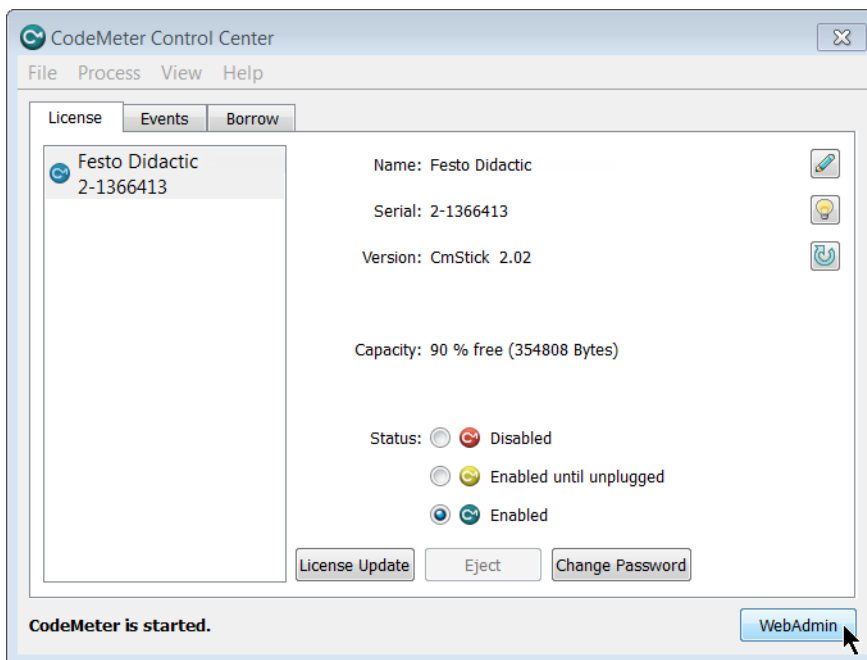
CodeMeter Control Center

File Process View Help

License Events Borrow

Festo Didactic
2-1366413

Name: Festo Didactic

Serial: 2-1366413

Version: CmStick 2.02

Capacity: 90 % free (354808 Bytes)

Status: Disabled

Enabled until unplugged

Enabled

License Update Eject Change Password

CodeMeter is started.

WebAdmin